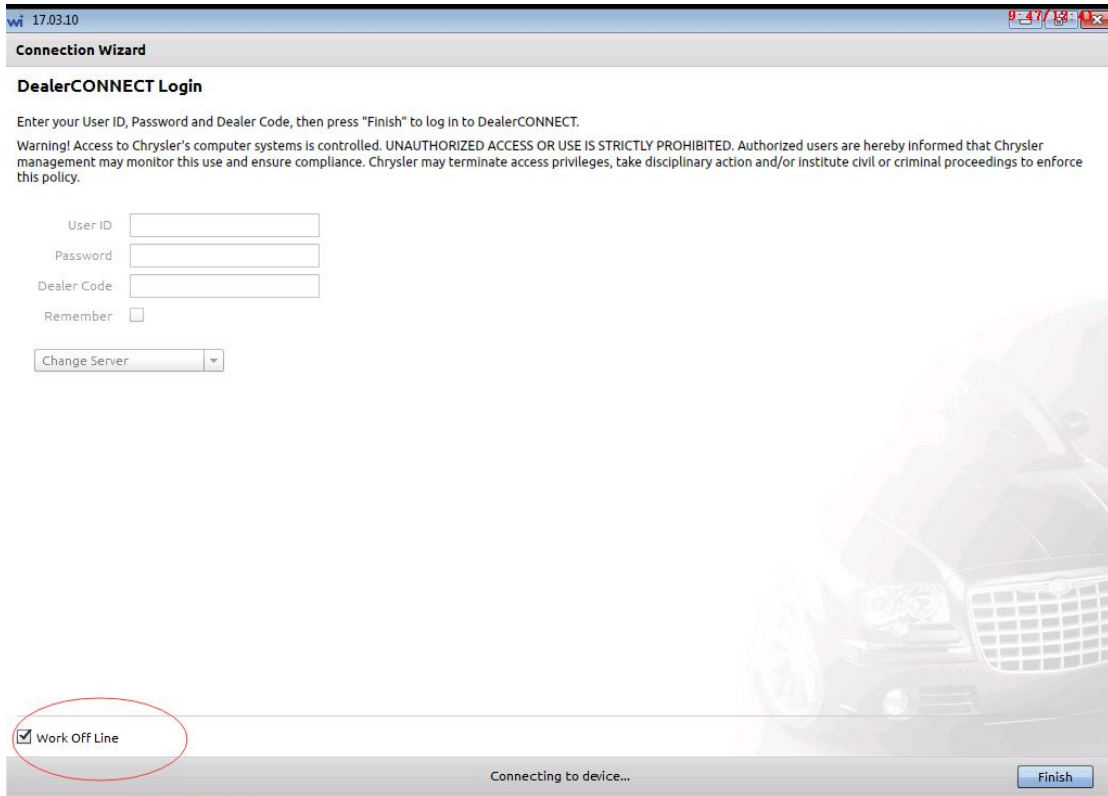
wi 17.03.10

9:47/18:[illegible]

Connection Wizard

DealerCONNECT Login

Enter your User ID, Password and Dealer Code, then press "Finish" to log in to DealerCONNECT.

Warning! Access to Chrysler's computer systems is controlled. UNAUTHORIZED ACCESS OR USE IS STRICTLY PROHIBITED. Authorized users are hereby informed that Chrysler management may monitor this use and ensure compliance. Chrysler may terminate access privileges, take disciplinary action and/or institute civil or criminal proceedings to enforce this policy.

User ID
Password
Dealer Code
Remember

Change Server

Work Off Line

Connecting to device...

Finish